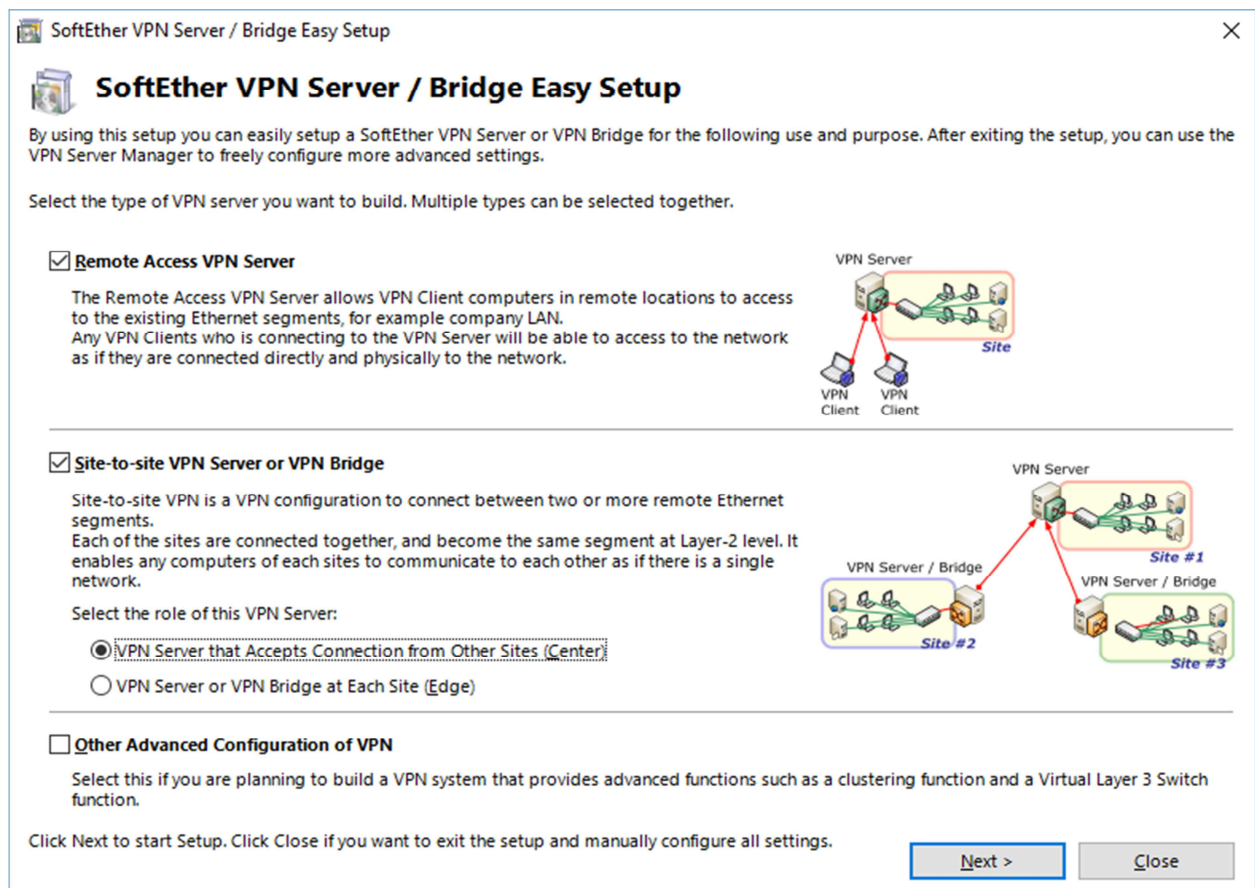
SoftEther VPN Server / Bridge Easy Setup

SoftEther VPN Server / Bridge Easy Setup

By using this setup you can easily setup a SoftEther VPN Server or VPN Bridge for the following use and purpose. After exiting the setup, you can use the VPN Server Manager to freely configure more advanced settings.

Select the type of VPN server you want to build. Multiple types can be selected together.

☑ Remote Access VPN Server

The Remote Access VPN Server allows VPN Client computers in remote locations to access to the existing Ethernet segments, for example company LAN.
Any VPN Clients who is connecting to the VPN Server will be able to access to the network as if they are connected directly and physically to the network.

VPN Server
Site
VPN Client
VPN Client

☑ Site-to-site VPN Server or VPN Bridge

Site-to-site VPN is a VPN configuration to connect between two or more remote Ethernet segments.
Each of the sites are connected together, and become the same segment at Layer-2 level. It enables any computers of each sites to communicate to each other as if there is a single network.

Select the role of this VPN Server:

◉ VPN Server that Accepts Connection from Other Sites (Center)
○ VPN Server or VPN Bridge at Each Site (Edge)

VPN Server
Site #1
VPN Server / Bridge
Site #2
VPN Server / Bridge
Site #3

☐ Other Advanced Configuration of VPN

Select this if you are planning to build a VPN system that provides advanced functions such as a clustering function and a Virtual Layer 3 Switch function.

Click Next to start Setup. Click Close if you want to exit the setup and manually configure all settings.

Next >
Close